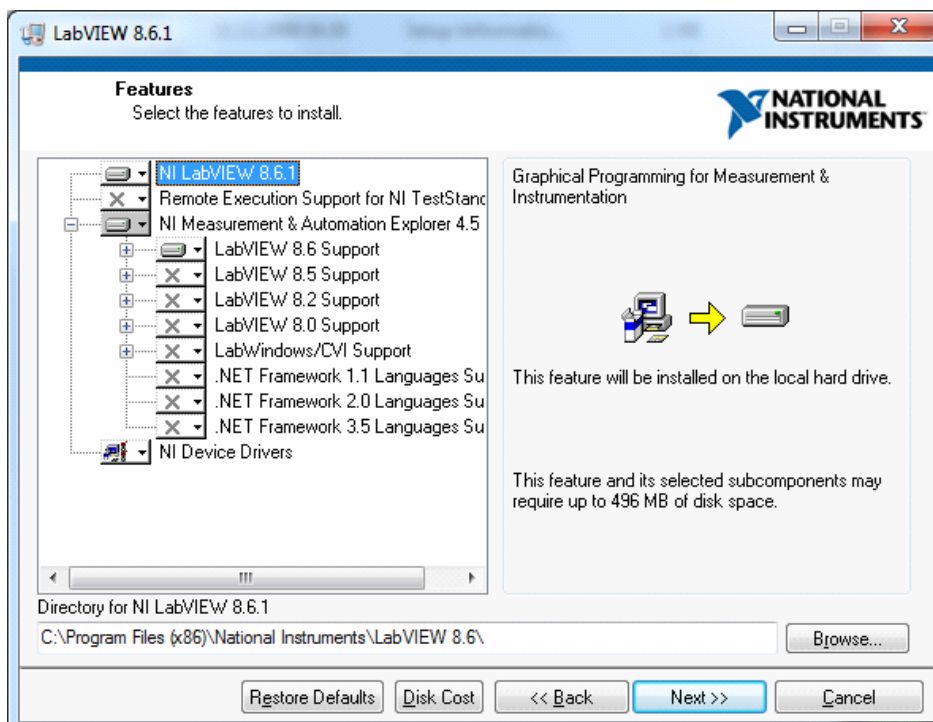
LabVIEW 8.6.1

Features
Select the features to install.

NATIONAL INSTRUMENTS

NI LabVIEW 8.6.1
Remote Execution Support for NI TestStand
NI Measurement & Automation Explorer 4.5
LabVIEW 8.6 Support
LabVIEW 8.5 Support
LabVIEW 8.2 Support
LabVIEW 8.0 Support
LabWindows/CVI Support
.NET Framework 1.1 Languages Su
.NET Framework 2.0 Languages Su
.NET Framework 3.5 Languages Su
NI Device Drivers

Graphical Programming for Measurement & Instrumentation

This feature will be installed on the local hard drive.

This feature and its selected subcomponents may require up to 496 MB of disk space.

Directory for NI LabVIEW 8.6.1
C:\Program Files (x86)\National Instruments\LabVIEW 8.6\
Browse...

Restore Defaults | Disk Cost | << Back | Next >> | Cancel